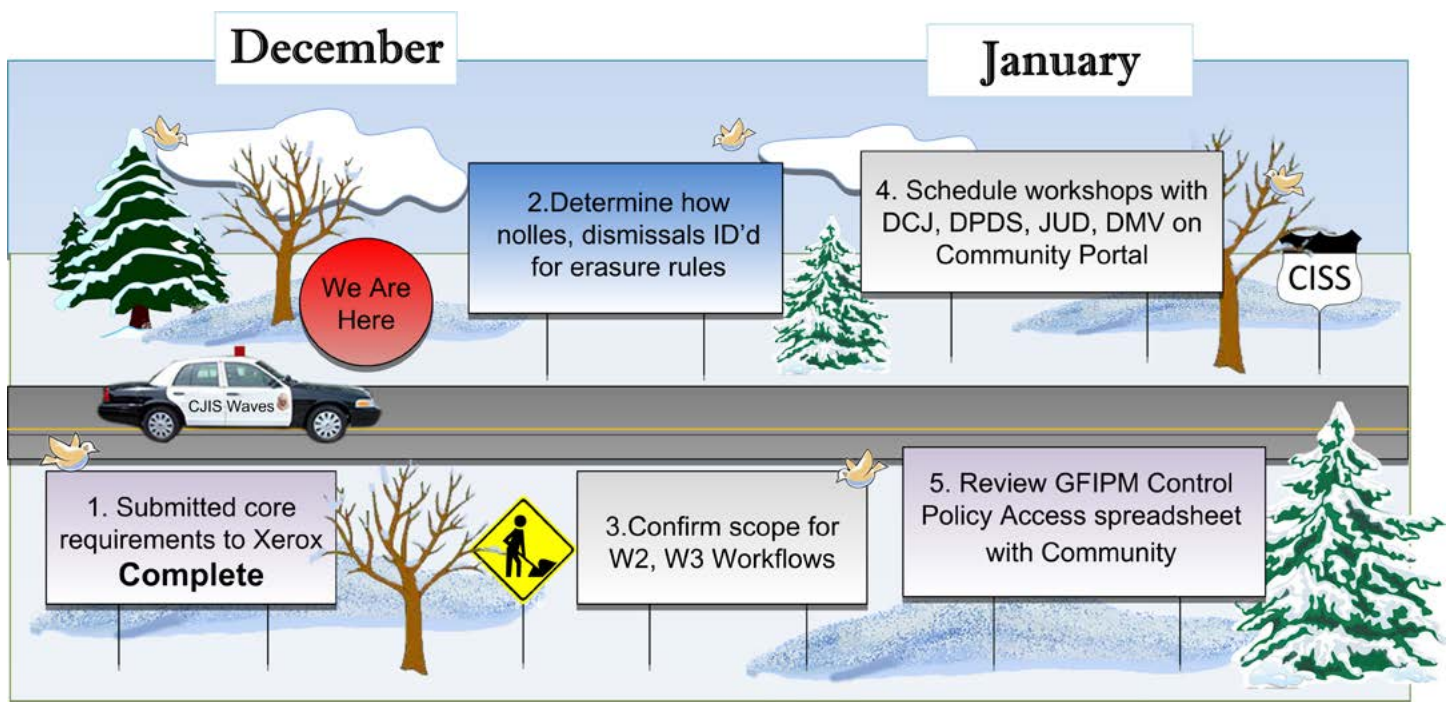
December

January

2.Determine how nolles, dismissals ID'd for erasure rules

4. Schedule workshops with DCJ, DPDS, JUD, DMV on Community Portal

We Are Here

CISS

CJIS Waves

1. Submitted core requirements to Xerox
**Complete**

3.Confirm scope for W2, W3 Workflows

5. Review GFIPM Control Policy Access spreadsheet with Community